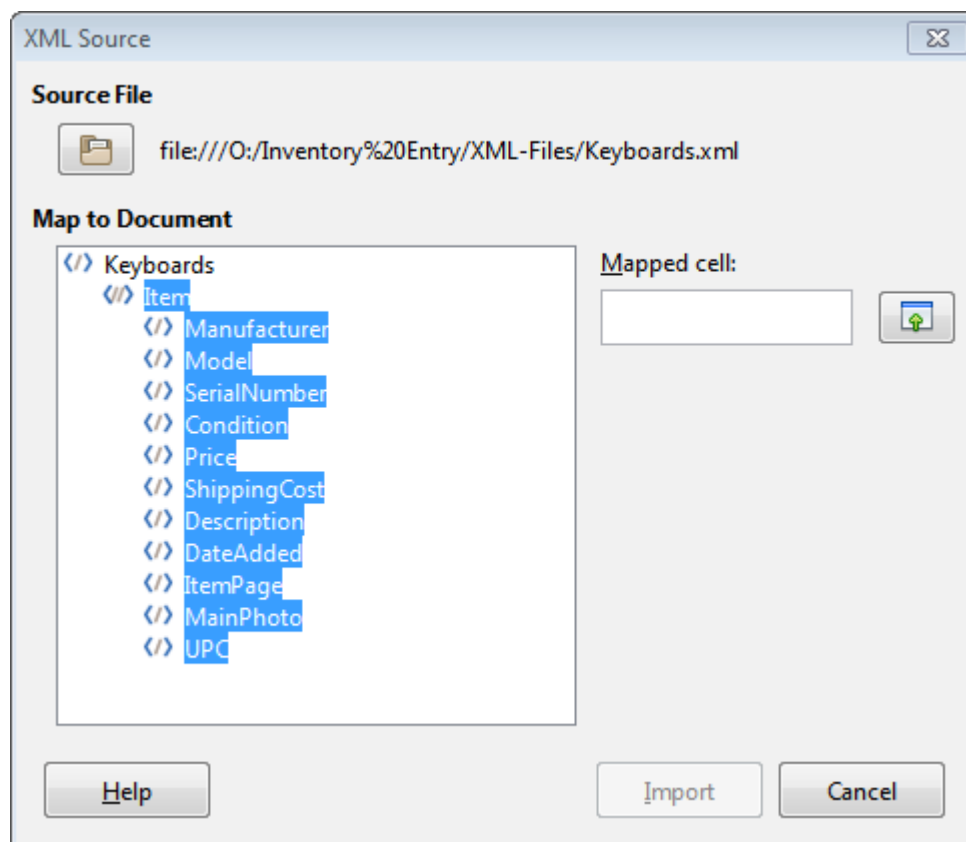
XML Source

Source File

file:///O:/Inventory%20Entry/XML-Files/Keyboards.xml

Map to Document

Keyboards
Item
Manufacturer
Model
SerialNumber
Condition
Price
ShippingCost
Description
DateAdded
ItemPage
MainPhoto
UPC

Mapped cell:

Help

Import

Cancel